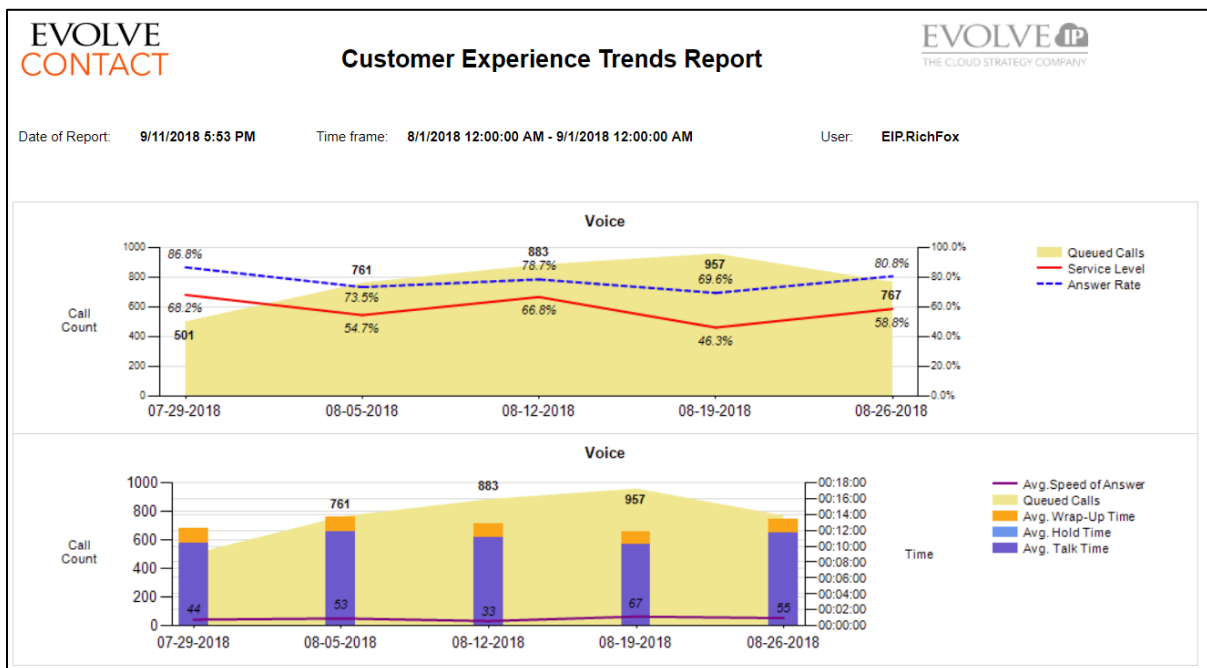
EVOLVE CONTACT

Customer Experience Trends Report

EVOLVE IP
THE CLOUD STRATEGY COMPANY

Date of Report: 9/11/2018 5:53 PM   Time frame: 8/1/2018 12:00:00 AM - 9/1/2018 12:00:00 AM   User: EIP.RichFox

Voice

Call Count

1000
800
600
400
200
0

86.8%
68.2%
501
761
73.5%
54.7%
883
78.7%
66.8%
957
69.6%
46.3%
80.8%
767
58.8%

100.0%
80.0%
60.0%
40.0%
20.0%
0.0%

07-29-2018 08-05-2018 08-12-2018 08-19-2018 08-26-2018

Queued Calls
Service Level
Answer Rate

Voice

Call Count

1000
800
600
400
200
0

761
883
957
44
53
33
67
55

00:18:00
00:16:00
00:14:00
00:12:00
00:10:00
00:08:00
00:06:00
00:04:00
00:02:00
00:00:00

Time

07-29-2018 08-05-2018 08-12-2018 08-19-2018 08-26-2018

Avg.Speed of Answer
Queued Calls
Avg. Wrap-Up Time
Avg. Hold Time
Avg. Talk Time